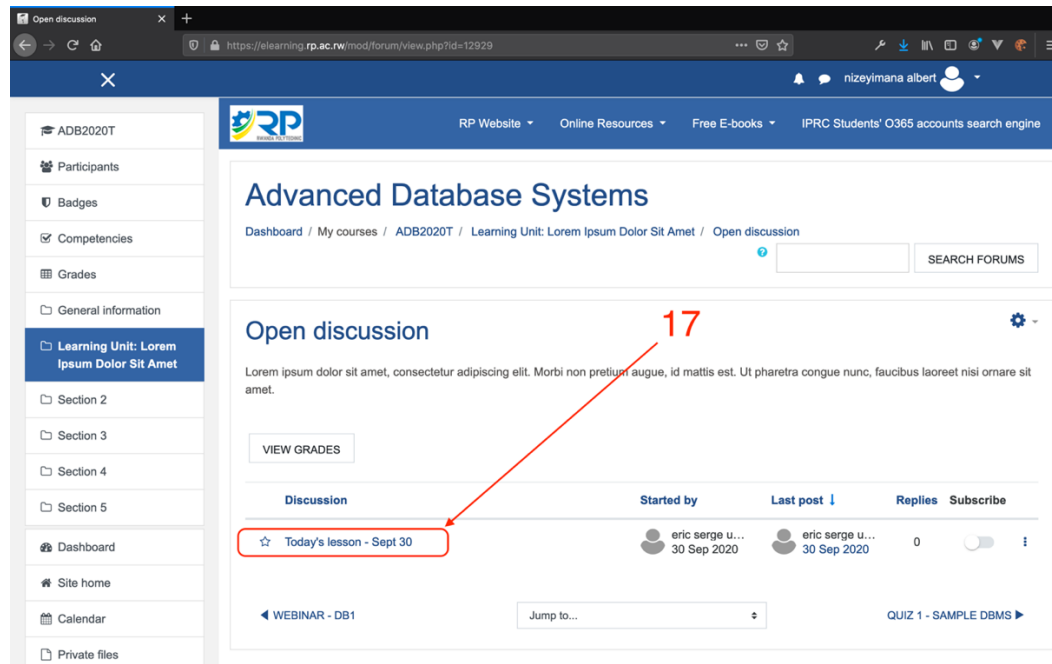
Open discussion ×

https://elearning.rp.ac.rw/mod/forum/view.php?id=12929

nizeyimana albert

ADB2020T
Participants
Badges
Competencies
Grades
General information
Learning Unit: Lorem Ipsum Dolor Sit Amet
Section 2
Section 3
Section 4
Section 5
Dashboard
Site home
Calendar
Private files

RP RWANDA POLYTECHNIC

RP Website ▾ Online Resources ▾ Free E-books ▾ IPRC Students' O365 accounts search engine

Advanced Database Systems

Dashboard / My courses / ADB2020T / Learning Unit: Lorem Ipsum Dolor Sit Amet / Open discussion

SEARCH FORUMS

Open discussion

17

Lorem ipsum dolor sit amet, consectetur adipiscing elit. Morbi non pretium augue, id mattis est. Ut pharetra congue nunc, faucibus laoreet nisi ornare sit amet.

VIEW GRADES

| Discussion | Started by | Last post ↓ | Replies | Subscribe |
|---|---|---|---|---|
| Today's lesson - Sept 30 | eric serge u... 30 Sep 2020 | eric serge u... 30 Sep 2020 | 0 | |

◀ WEBINAR - DB1   Jump to...   QUIZ 1 - SAMPLE DBMS ▶